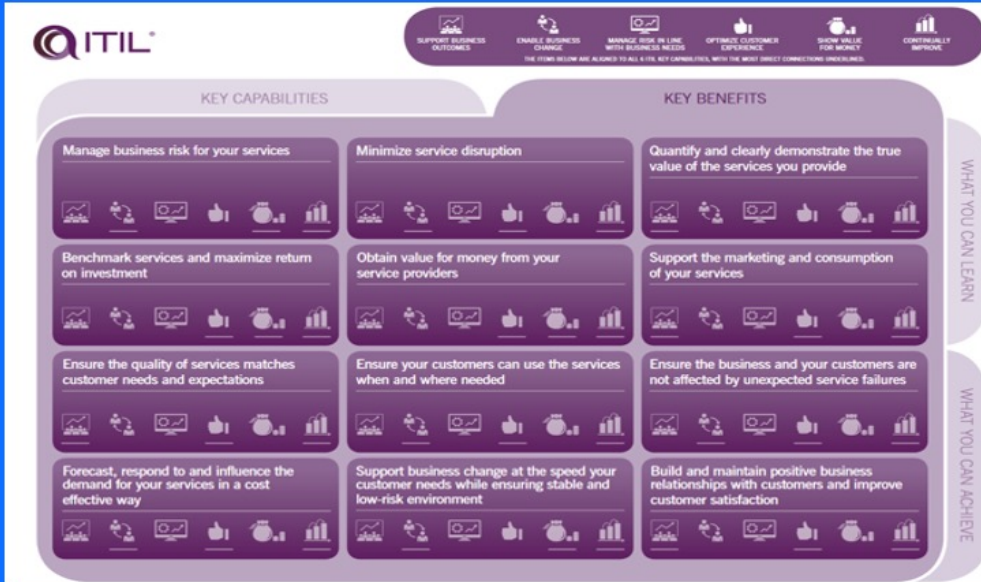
ITIL®

SUPPORT BUSINESS OUTCOMES
ENABLE BUSINESS CHANGE
MANAGE RISK IN LINE WITH BUSINESS NEEDS
OPTIMIZE CUSTOMER EXPERIENCE
SHOW VALUE FOR MONEY
CONTINUALLY IMPROVE

THE ITEMS BELOW ARE ALIGNED TO ALL 6 ITIL KEY CAPABILITIES, WITH THE MOST DIRECT CONNECTIONS UNDERLINED.

KEY CAPABILITIES

KEY BENEFITS

Manage business risk for your services

Minimize service disruption

Quantify and clearly demonstrate the true value of the services you provide

Benchmark services and maximize return on investment

Obtain value for money from your service providers

Support the marketing and consumption of your services

Ensure the quality of services matches customer needs and expectations

Ensure your customers can use the services when and where needed

Ensure the business and your customers are not affected by unexpected service failures

Forecast, respond to and influence the demand for your services in a cost effective way

Support business change at the speed your customer needs while ensuring stable and low-risk environment

Build and maintain positive business relationships with customers and improve customer satisfaction

WHAT YOU CAN LEARN

WHAT YOU CAN ACHIEVE